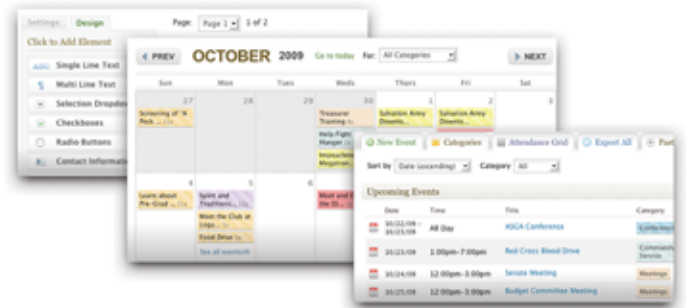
Settings Design
Page: Page 1 1 of 2
Click to Add Element
Single Line Text
Multi Line Text
Selection Dropdown
Checkboxes
Radio Buttons
Contact Information

PREV OCTOBER 2009 Go to today For: All Categories NEXT

| Sun | Mon | Tues | Weds | Thurs | Fri | Sat |
|---|---|---|---|---|---|---|
| 27 Screening of "K Pack ... | 28 | 29 | 30 Treasurer Training ... Help Fight Hunger ... Innovation Mayorman... | 1 Salvation Army Downto... | 2 Salvation Army Downto... | 3 |
| 4 Learn about Pre-Grad ... | 5 Spirit and Traditions ... Meet the Club at Lea... Food Drive ... See all events | 6 | Meet and Greet the St... | | | |

New Event Categories Attendance Grid Export All
Sort by Date (ascending) Category All
Upcoming Events

| Date | Time | Title | Category |
|---|---|---|---|
| 10/22/09 - 10/23/09 | All Day | ASGA Conference | Conference |
| 10/23/09 | 1:00pm-7:00pm | Red Cross Blood Drive | Community Service |
| 10/24/09 | 12:00pm-3:00pm | Senate Meeting | Meetings |
| 10/25/09 | 12:00pm-3:00pm | Budget Committee Meeting | Meetings |